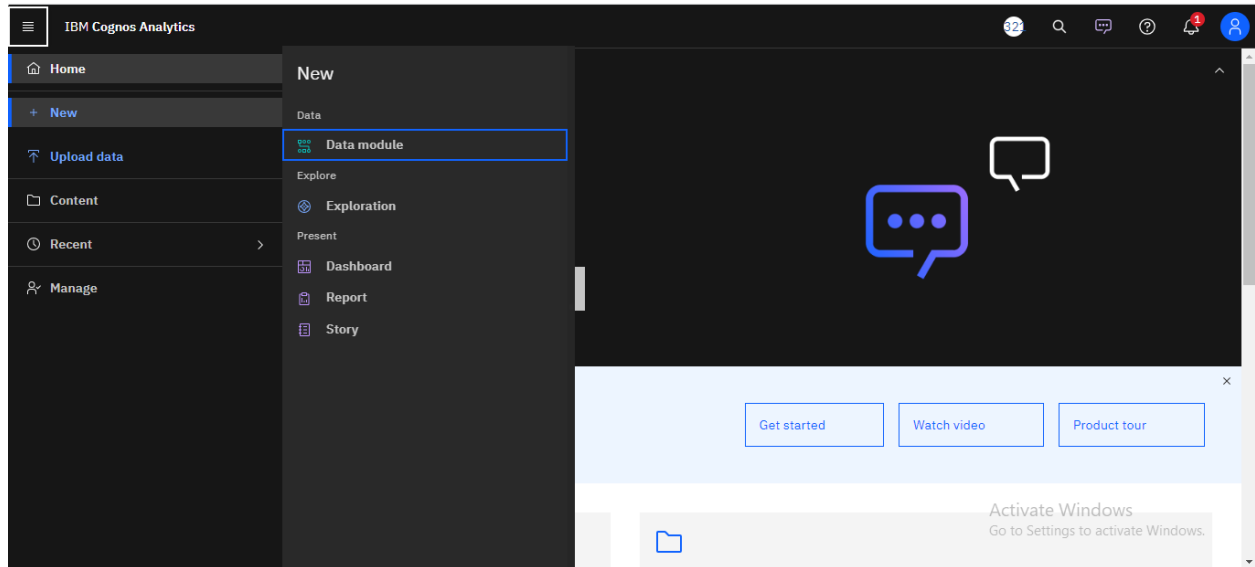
IBM Cognos Analytics

Home

+ New

Upload data

Content

Recent

Manage

New

Data

Data module

Explore

Exploration

Present

Dashboard

Report

Story

Get started

Watch video

Product tour

Activate Windows
Go to Settings to activate Windows.